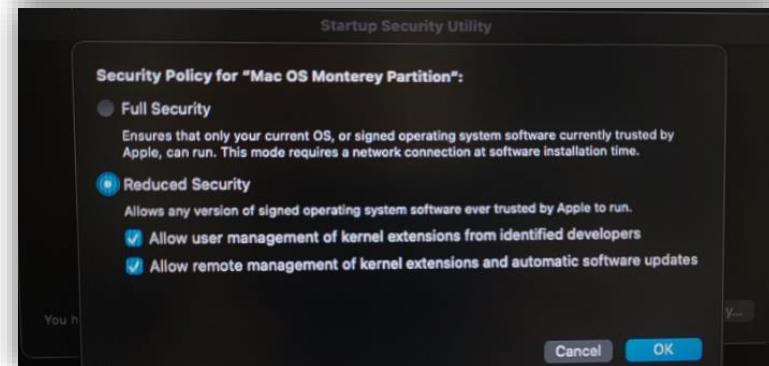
Startup Security Utility

Security Policy for "Mac OS Monterey Partition":

Full Security

Ensures that only your current OS, or signed operating system software currently trusted by Apple, can run. This mode requires a network connection at software installation time.

Reduced Security

Allows any version of signed operating system software ever trusted by Apple to run.

Allow user management of kernel extensions from identified developers

Allow remote management of kernel extensions and automatic software updates

You h

y...

Cancel

OK